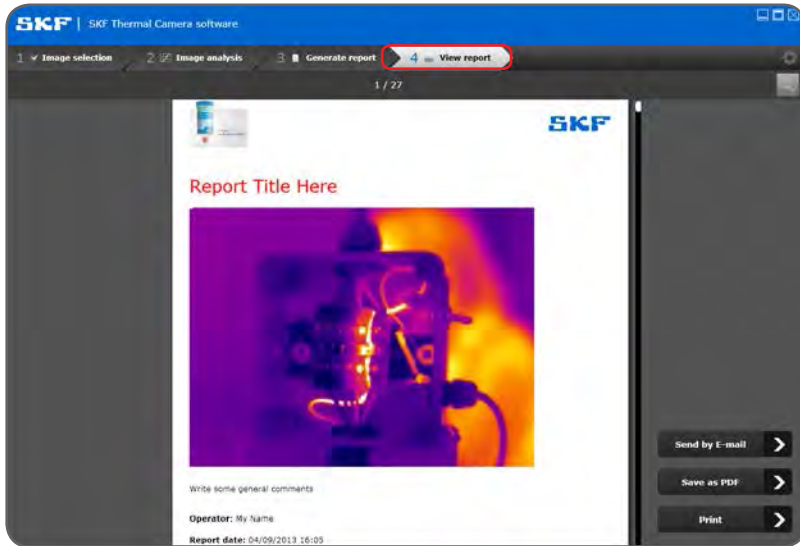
SKF | SKF Thermal Camera software

1 Image selection
2 Image analysis
3 Generate report
4 View report

1 / 27

SKF

Report Title Here

Write some general comments

Operator: My Name

Report date: 04/09/2013 16:05

Send by E-mail
Save as PDF
Print